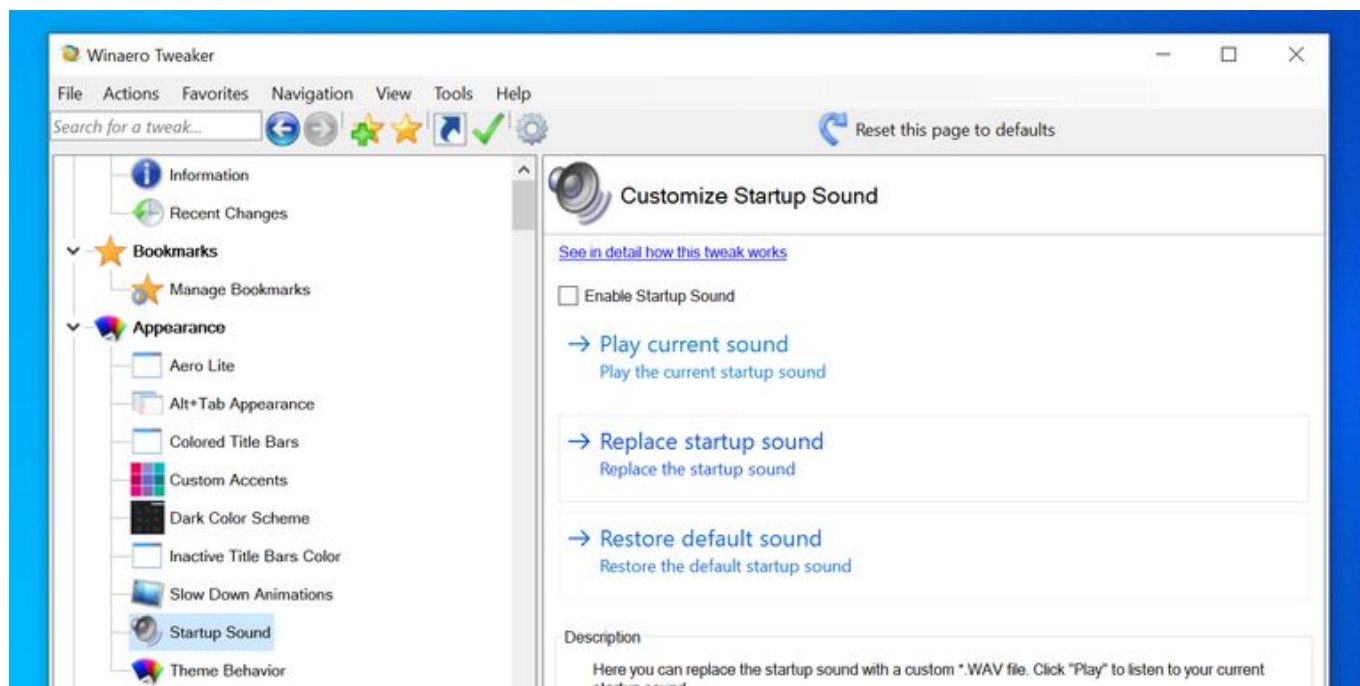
Winaero Tweaker

File Actions Favorites Navigation View Tools Help

Search for a tweak...

Reset this page to defaults

Information
Recent Changes
Bookmarks
Manage Bookmarks
Appearance
Aero Lite
Alt+Tab Appearance
Colored Title Bars
Custom Accents
Dark Color Scheme
Inactive Title Bars Color
Slow Down Animations
Startup Sound
Theme Behavior

Customize Startup Sound

See in detail how this tweak works

Enable Startup Sound

→ Play current sound
Play the current startup sound

→ Replace startup sound
Replace the startup sound

→ Restore default sound
Restore the default startup sound

Description

Here you can replace the startup sound with a custom *.WAV file. Click "Play" to listen to your current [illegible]